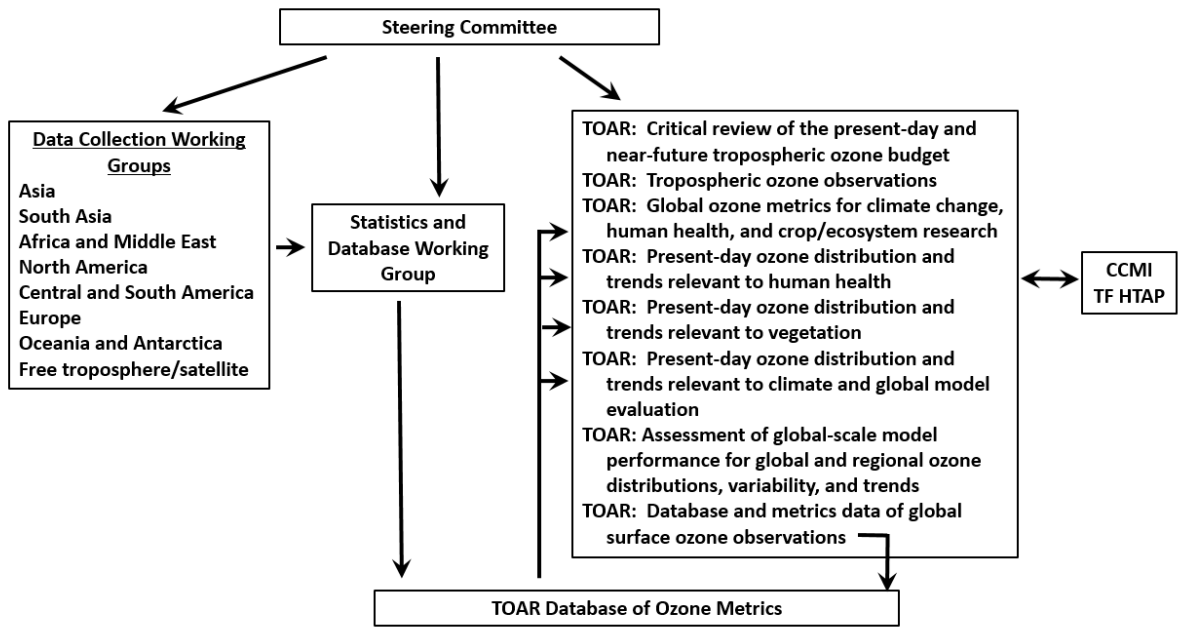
Steering Committee

Data Collection Working Groups
Asia
South Asia
Africa and Middle East
North America
Central and South America
Europe
Oceania and Antarctica
Free troposphere/satellite

Statistics and Database Working Group

TOAR: Critical review of the present-day and near-future tropospheric ozone budget
TOAR: Tropospheric ozone observations
TOAR: Global ozone metrics for climate change, human health, and crop/ecosystem research
TOAR: Present-day ozone distribution and trends relevant to human health
TOAR: Present-day ozone distribution and trends relevant to vegetation
TOAR: Present-day ozone distribution and trends relevant to climate and global model evaluation
TOAR: Assessment of global-scale model performance for global and regional ozone distributions, variability, and trends
TOAR: Database and metrics data of global surface ozone observations

CCMI
TF HTAP

TOAR Database of Ozone Metrics